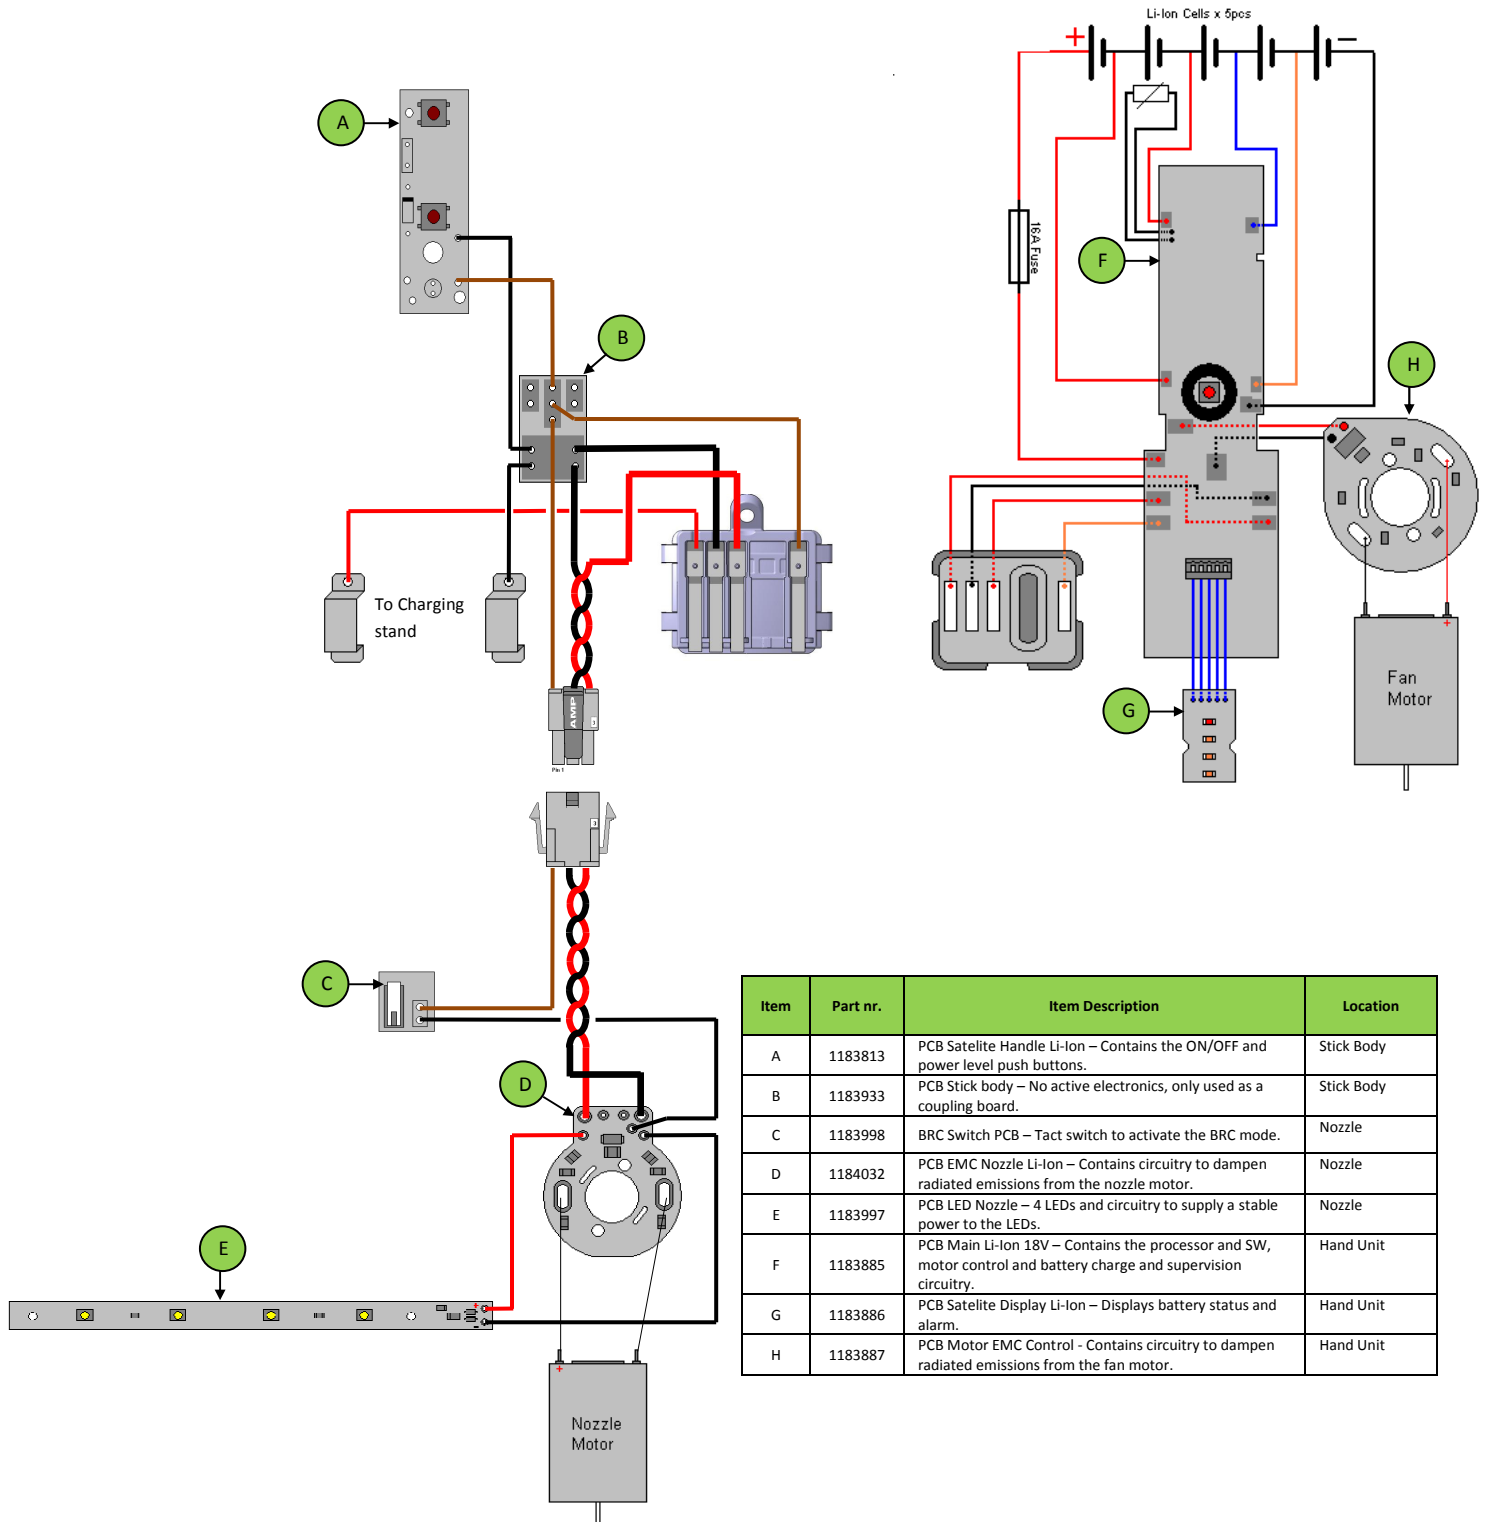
Li-Ion Cells x 5pcs

+

−

16A Fuse

A

B

F

H

To Charging stand

AMP

Pin 1

G

Fan Motor

C

D

E

Nozzle Motor

| Item | Part nr. | Item Description | Location |
|---|---|---|---|
| A | 1183813 | PCB Satelite Handle Li-Ion – Contains the ON/OFF and power level push buttons. | Stick Body |
| B | 1183933 | PCB Stick body – No active electronics, only used as a coupling board. | Stick Body |
| C | 1183998 | BRC Switch PCB – Tact switch to activate the BRC mode. | Nozzle |
| D | 1184032 | PCB EMC Nozzle Li-Ion – Contains circuitry to dampen radiated emissions from the nozzle motor. | Nozzle |
| E | 1183997 | PCB LED Nozzle – 4 LEDs and circuitry to supply a stable power to the LEDs. | Nozzle |
| F | 1183885 | PCB Main Li-Ion 18V – Contains the processor and SW, motor control and battery charge and supervision circuitry. | Hand Unit |
| G | 1183886 | PCB Satelite Display Li-Ion – Displays battery status and alarm. | Hand Unit |
| H | 1183887 | PCB Motor EMC Control - Contains circuitry to dampen radiated emissions from the fan motor. | Hand Unit |